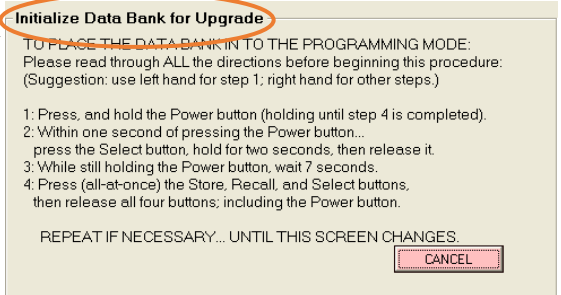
Initialize Data Bank for Upgrade

TO PLACE THE DATA BANK IN TO THE PROGRAMMING MODE:
Please read through ALL the directions before beginning this procedure:
(Suggestion: use left hand for step 1; right hand for other steps.)

1: Press, and hold the Power button (holding until step 4 is completed).
2: Within one second of pressing the Power button... press the Select button, hold for two seconds, then release it.
3: While still holding the Power button, wait 7 seconds.
4: Press (all-at-once) the Store, Recall, and Select buttons, then release all four buttons; including the Power button.

REPEAT IF NECESSARY... UNTIL THIS SCREEN CHANGES.

CANCEL